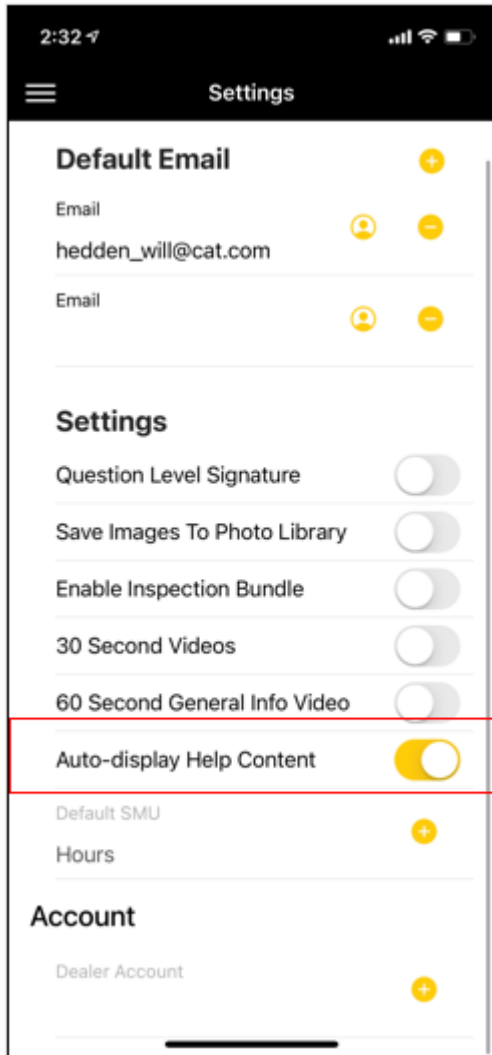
2:32

Settings

Default Email

Email

hedden_will@cat.com

Email

Settings

Question Level Signature

Save Images To Photo Library

Enable Inspection Bundle

30 Second Videos

60 Second General Info Video

Auto-display Help Content

Default SMU

Hours

Account

Dealer Account